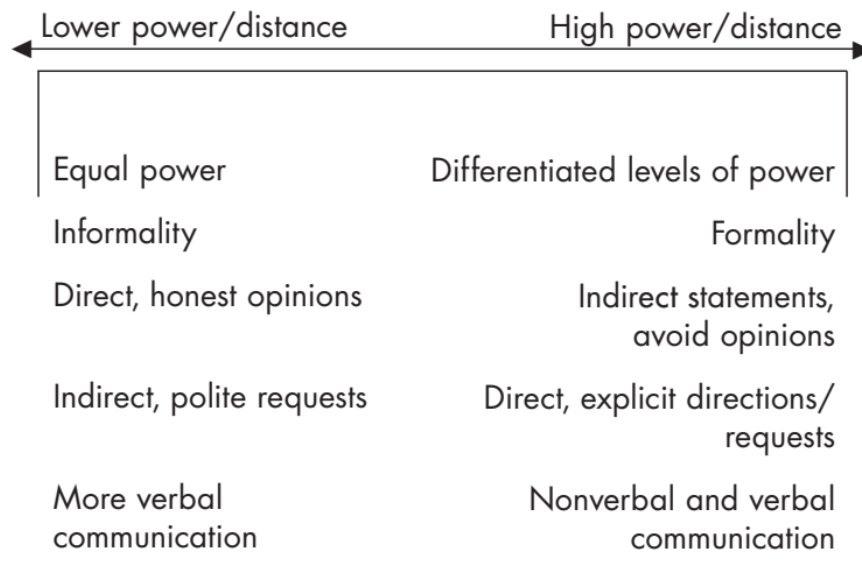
Lower power/distance

High power/distance

Equal power

Differentiated levels of power

Informality

Formality

Direct, honest opinions

Indirect statements, avoid opinions

Indirect, polite requests

Direct, explicit directions/ requests

More verbal communication

Nonverbal and verbal communication